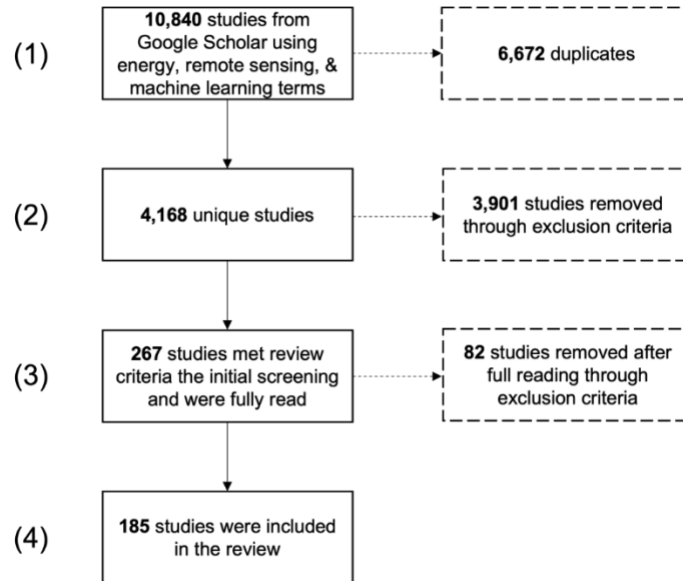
(1)

**10,840** studies from Google Scholar using energy, remote sensing, & machine learning terms

**6,672** duplicates

(2)

**4,168** unique studies

**3,901** studies removed through exclusion criteria

(3)

**267** studies met review criteria the initial screening and were fully read

**82** studies removed after full reading through exclusion criteria

(4)

**185** studies were included in the review